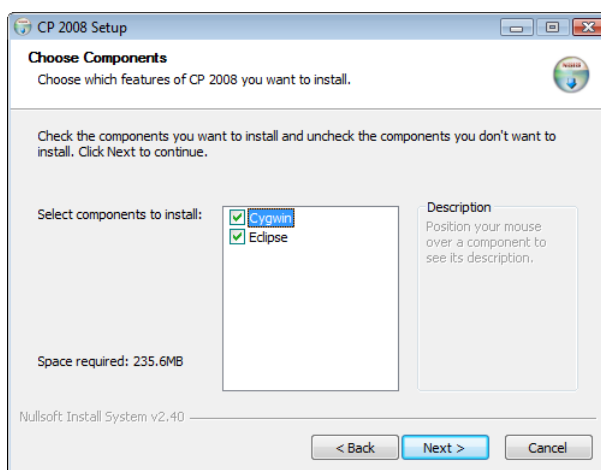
CP 2008 Setup

Choose Components
Choose which features of CP 2008 you want to install.

Check the components you want to install and uncheck the components you don't want to install. Click Next to continue.

Select components to install:

Cygwin
Eclipse

Description
Position your mouse over a component to see its description.

Space required: 235.6MB

Nullsoft Install System v2.40

< Back
Next >
Cancel